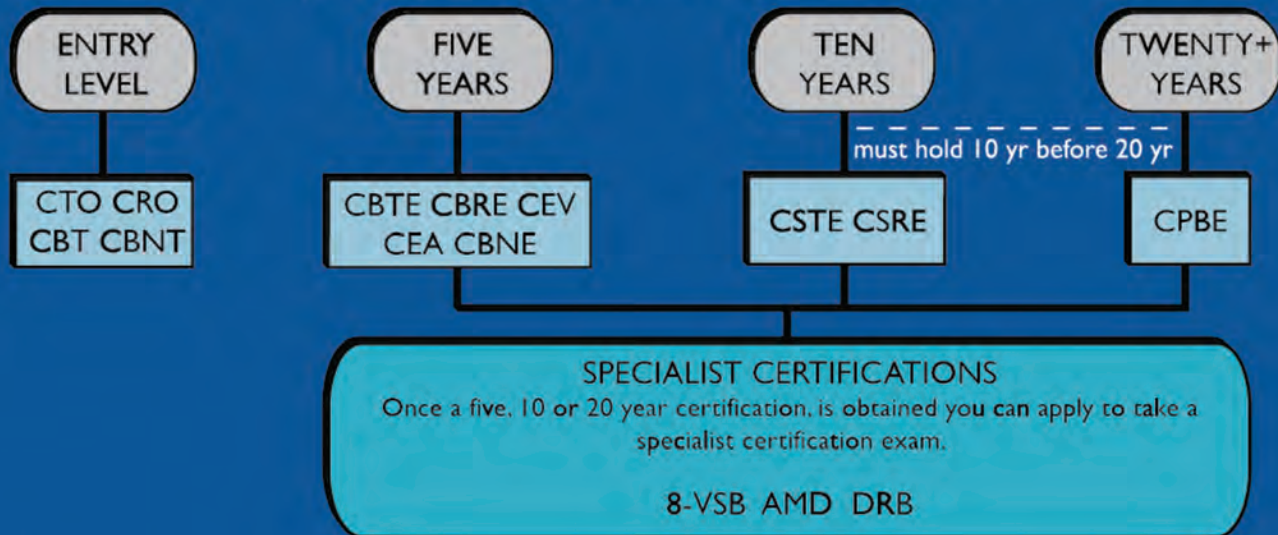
ENTRY LEVEL

CTO CRO
CBT CBNT

FIVE YEARS

CBTE CBRE CEV
CEA CBNE

TEN YEARS

CSTE CSRE

TWENTY+ YEARS

must hold 10 yr before 20 yr

CPBE

SPECIALIST CERTIFICATIONS

Once a five, 10 or 20 year certification, is obtained you can apply to take a specialist certification exam.

8-VSB AMD DRB